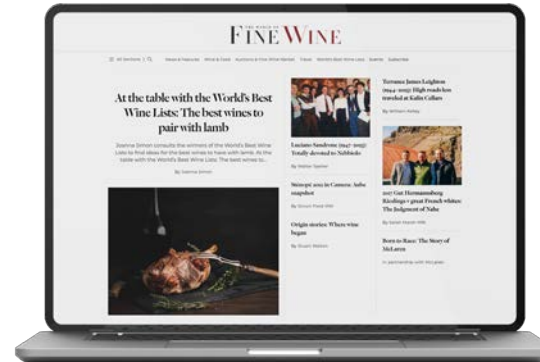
THE WORLD OF
FINE WINE

All Sections | Q   News & Features   Wine & Food   Auctions & Fine Wine Market   Travel   World's Best Wine Lists   Events   Subscribe

At the table with the World's Best Wine Lists: The best wines to pair with lamb

Joanna Simon consults the winners of the World's Best Wine Lists to find ideas for the best wines to have with lamb. At the table with the World's Best Wine Lists: The best wines to...

By Joanna Simon

Luciano Sandrone (1947–2023): Totally devoted to Nebbiolo

By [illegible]

Strictly 2022 in Canvas: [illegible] snapshot

By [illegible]

Origin stories: Where wine began

By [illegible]

Terrance James Leighton (1944–2023): High roads less traveled at Kalin Cellars

By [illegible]

2017 Gut Hermannsberg Rieslings + great French whites: The Judgment of Nahe

By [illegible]

Born to Race: The Story of McLaren

In partnership with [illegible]